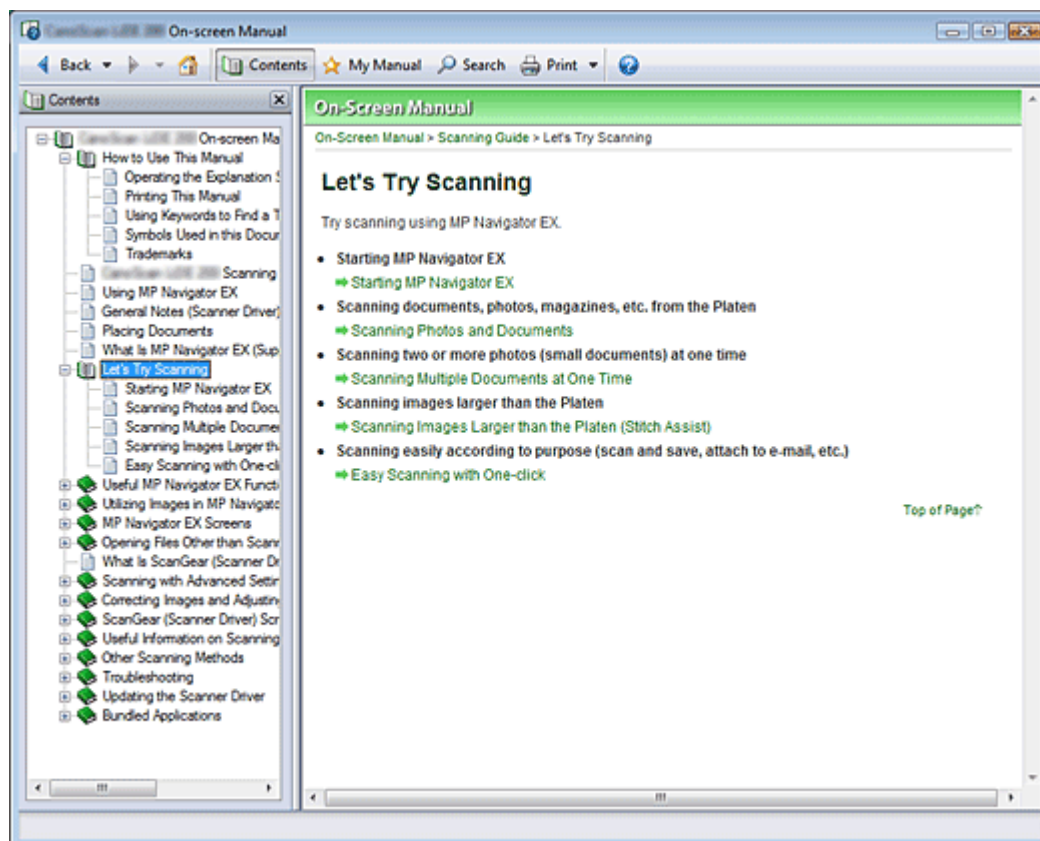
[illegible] On-screen Manual

Back Contents My Manual Search Print

Contents

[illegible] On-screen Ma
How to Use This Manual
Operating the Explanation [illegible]
Printing This Manual
Using Keywords to Find a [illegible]
Symbols Used in this Docu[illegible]
Trademarks
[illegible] Scanning
Using MP Navigator EX
General Notes (Scanner Driver)
Placing Documents
What Is MP Navigator EX (Sup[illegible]
Let's Try Scanning
Starting MP Navigator EX
Scanning Photos and Docu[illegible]
Scanning Multiple Documen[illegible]
Scanning Images Larger th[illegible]
Easy Scanning with One-cli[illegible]
Useful MP Navigator EX Functi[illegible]
Utilizing Images in MP Navigato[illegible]
MP Navigator EX Screens
Opening Files Other than Scan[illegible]
What Is ScanGear (Scanner Dr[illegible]
Scanning with Advanced Settin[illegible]
Correcting Images and Adjustin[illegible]
ScanGear (Scanner Driver) Scr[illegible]
Useful Information on Scanning
Other Scanning Methods
Troubleshooting
Updating the Scanner Driver
Bundled Applications

On-Screen Manual

On-Screen Manual > Scanning Guide > Let's Try Scanning

Let's Try Scanning

Try scanning using MP Navigator EX.

- Starting MP Navigator EX
➡ Starting MP Navigator EX
- Scanning documents, photos, magazines, etc. from the Platen
➡ Scanning Photos and Documents
- Scanning two or more photos (small documents) at one time
➡ Scanning Multiple Documents at One Time
- Scanning images larger than the Platen
➡ Scanning Images Larger than the Platen (Stitch Assist)
- Scanning easily according to purpose (scan and save, attach to e-mail, etc.)
➡ Easy Scanning with One-click

Top of Page↑